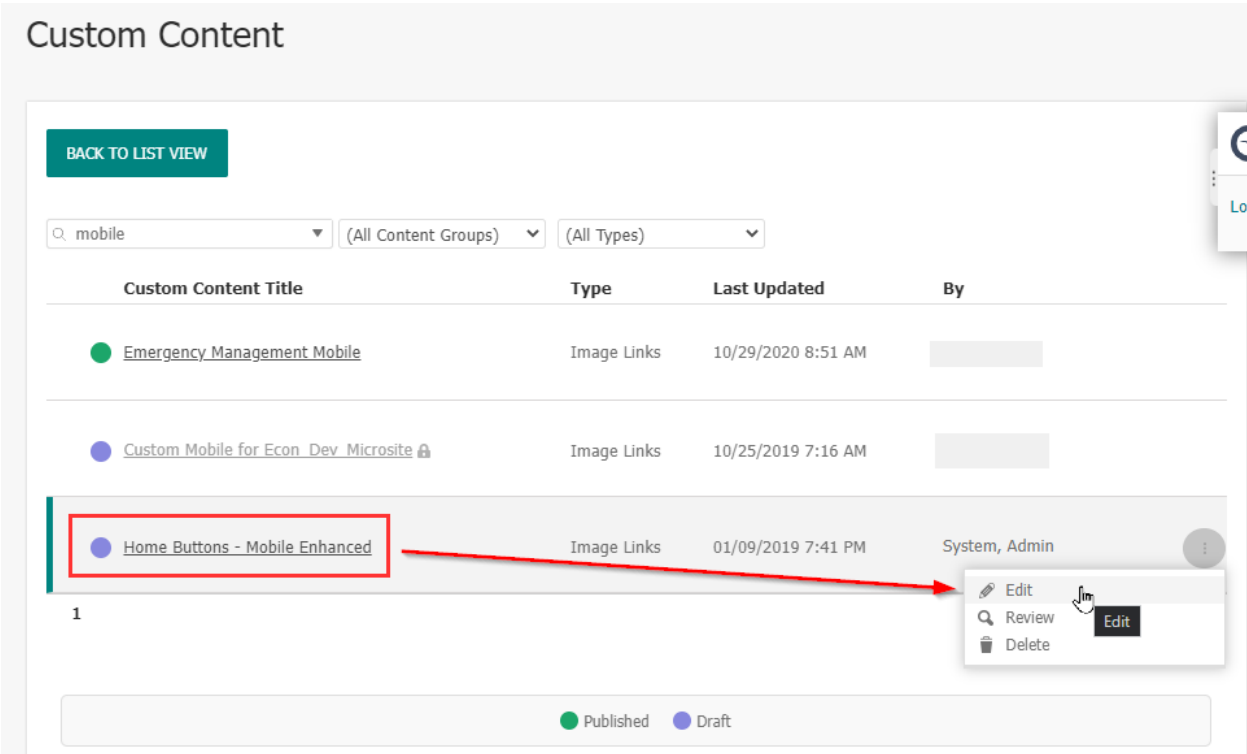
Custom Content

BACK TO LIST VIEW

mobile
(All Content Groups)
(All Types)

Lo

| Custom Content Title | Type | Last Updated | By |
|---|---|---|---|
| Emergency Management Mobile | Image Links | 10/29/2020 8:51 AM | |
| Custom Mobile for Econ_Dev_Microsite | Image Links | 10/25/2019 7:16 AM | |
| Home Buttons - Mobile Enhanced | Image Links | 01/09/2019 7:41 PM | System, Admin |

Edit
Review
Delete
Edit

1

Published Draft